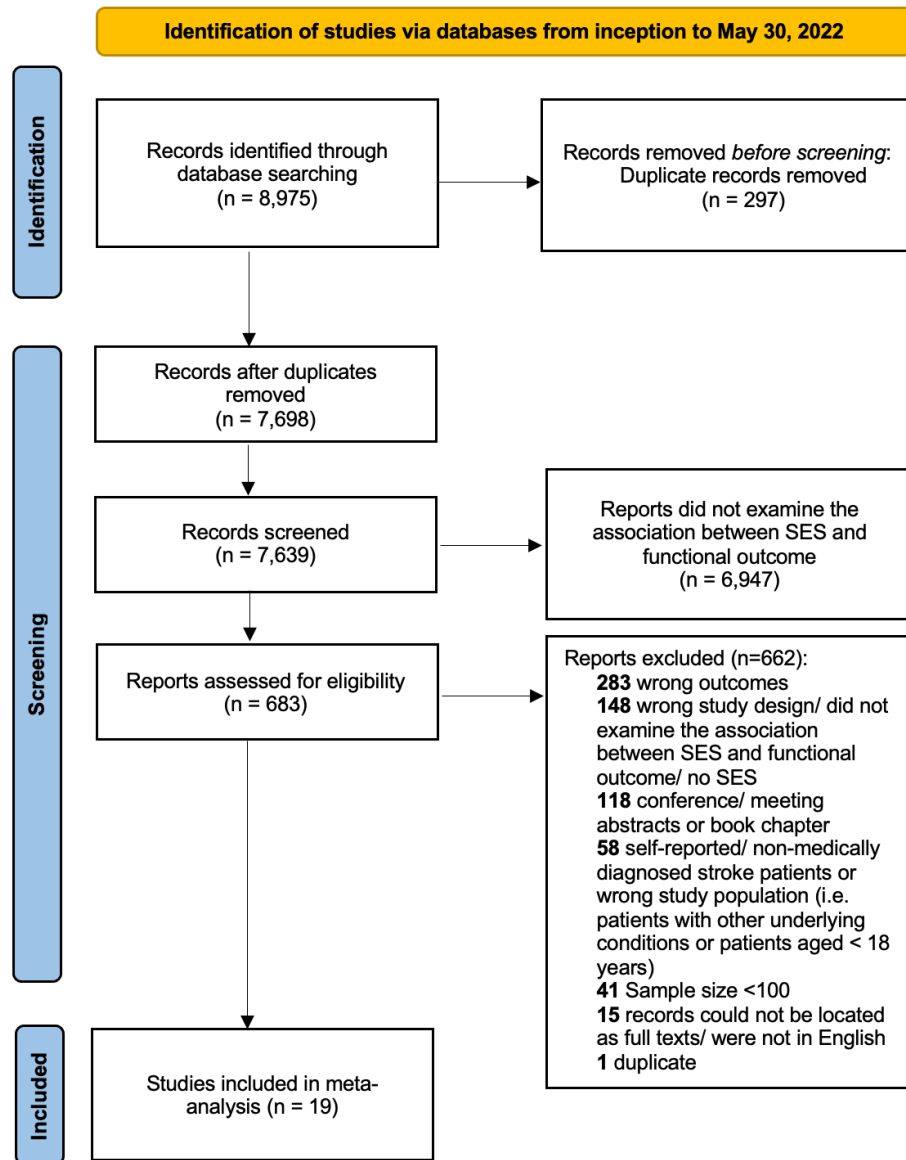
Identification of studies via databases from inception to May 30, 2022

Identification

Records identified through database searching
(n = 8,975)

Records removed *before screening*:
Duplicate records removed
(n = 297)

Screening

Records after duplicates removed
(n = 7,698)

Records screened
(n = 7,639)

Reports did not examine the association between SES and functional outcome
(n = 6,947)

Reports assessed for eligibility
(n = 683)

Reports excluded (n=662):
**283** wrong outcomes
**148** wrong study design/ did not examine the association between SES and functional outcome/ no SES
**118** conference/ meeting abstracts or book chapter
**58** self-reported/ non-medically diagnosed stroke patients or wrong study population (i.e. patients with other underlying conditions or patients aged < 18 years)
**41** Sample size <100
**15** records could not be located as full texts/ were not in English
**1** duplicate

Included

Studies included in meta-analysis (n = 19)